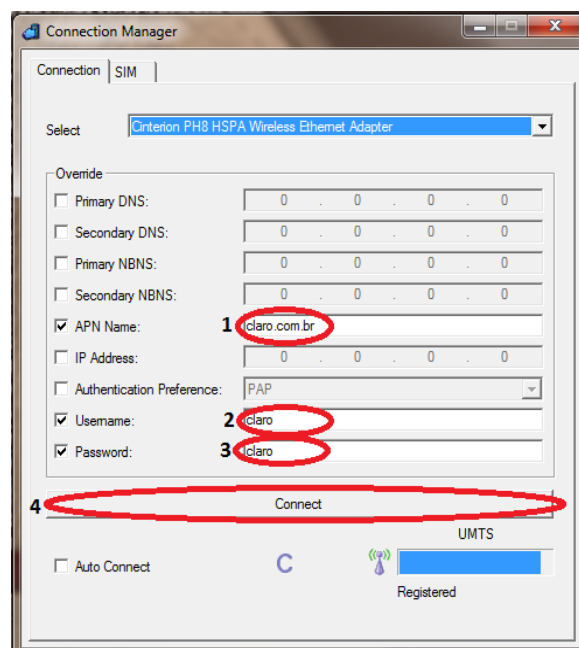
Connection Manager

Connection | SIM

Select | Cinterion PH8 HSPA Wireless Ethernet Adapter

Override

Primary DNS: 0 . 0 . 0 . 0

Secondary DNS: 0 . 0 . 0 . 0

Primary NBNS: 0 . 0 . 0 . 0

Secondary NBNS: 0 . 0 . 0 . 0

APN Name: 1 claro.com.br

IP Address: 0 . 0 . 0 . 0

Authentication Preference: PAP

Username: 2 claro

Password: 3 claro

4 Connect

UMTS

Auto Connect C

Registered